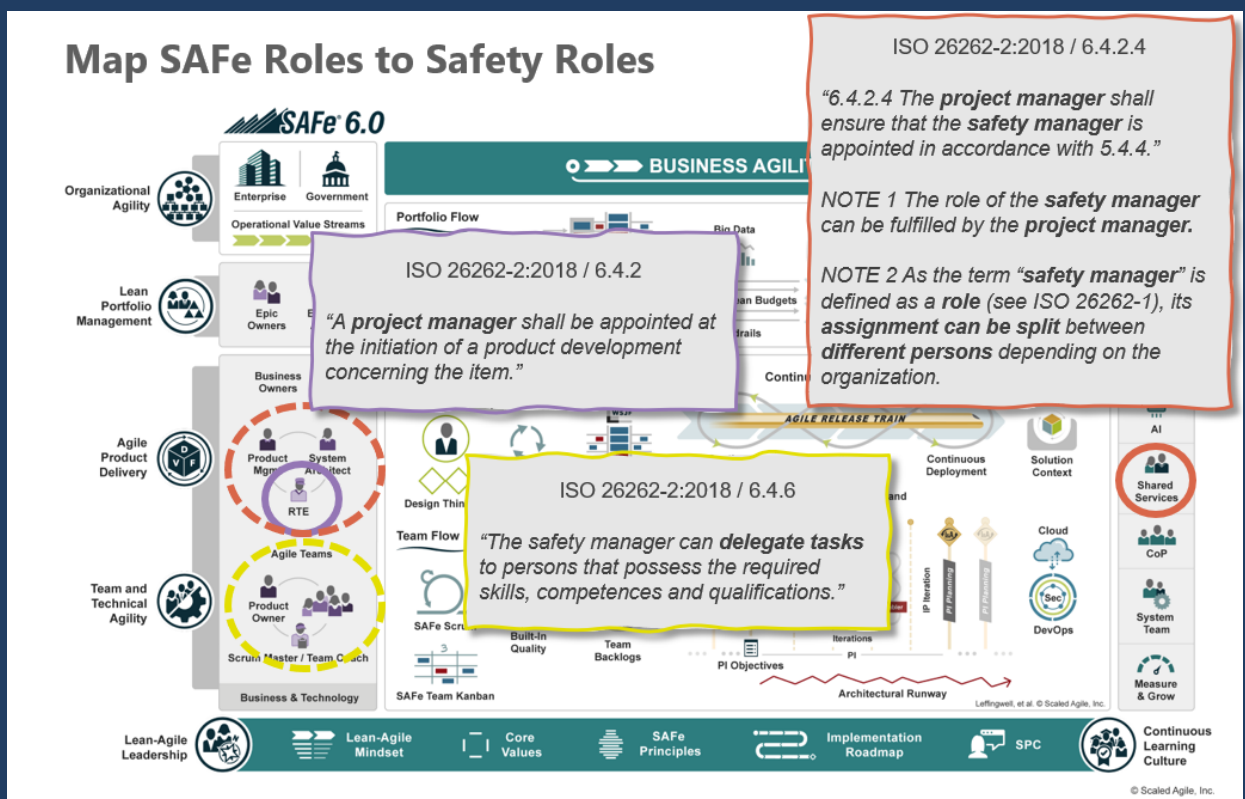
Map SAFe Roles to Safety Roles

SAFe 6.0

ISO 26262-2:2018 / 6.4.2.4

"6.4.2.4 The **project manager** shall ensure that the **safety manager** is appointed in accordance with 5.4.4."

NOTE 1 The role of the **safety manager** can be fulfilled by the **project manager.**

NOTE 2 As the term "**safety manager**" is defined as a **role** (see ISO 26262-1), its **assignment can be split** between **different persons** depending on the organization.

ISO 26262-2:2018 / 6.4.2

"A **project manager** shall be appointed at the initiation of a product development concerning the item."

ISO 26262-2:2018 / 6.4.6

"The safety manager can **delegate tasks** to persons that possess the required skills, competences and qualifications."

Organizational Agility

Enterprise

Government

Operational Value Streams

BUSINESS AGILI

Portfolio Flow

Big Data

Lean Portfolio Management

Epic Owners

an Budgets

drails

Agile Product Delivery

Business Owners

Contin

Product Mgm

System Architect

RTE

AGILE RELEASE TRAIN

AI

Continuous Deployment

Solution Context

Shared Services

Design Thin

and

Team Flow

Cloud

CoP

Agile Teams

Team and Technical Agility

Product Owner

IP Iteration

PI Planning

PI Planning

Sec

DevOps

System Team

SAFe Scr

Built-In Quality

Team Backlogs

Iterations

PI

Scrum Master / Team Coach

PI Objectives

Measure & Grow

SAFe Team Kanban

Architectural Runway

Business & Technology

Leffingwell, et al. © Scaled Agile, Inc.

Lean-Agile Leadership

Lean-Agile Mindset

Core Values

SAFe Principles

Implementation Roadmap

SPC

Continuous Learning Culture

© Scaled Agile, Inc.